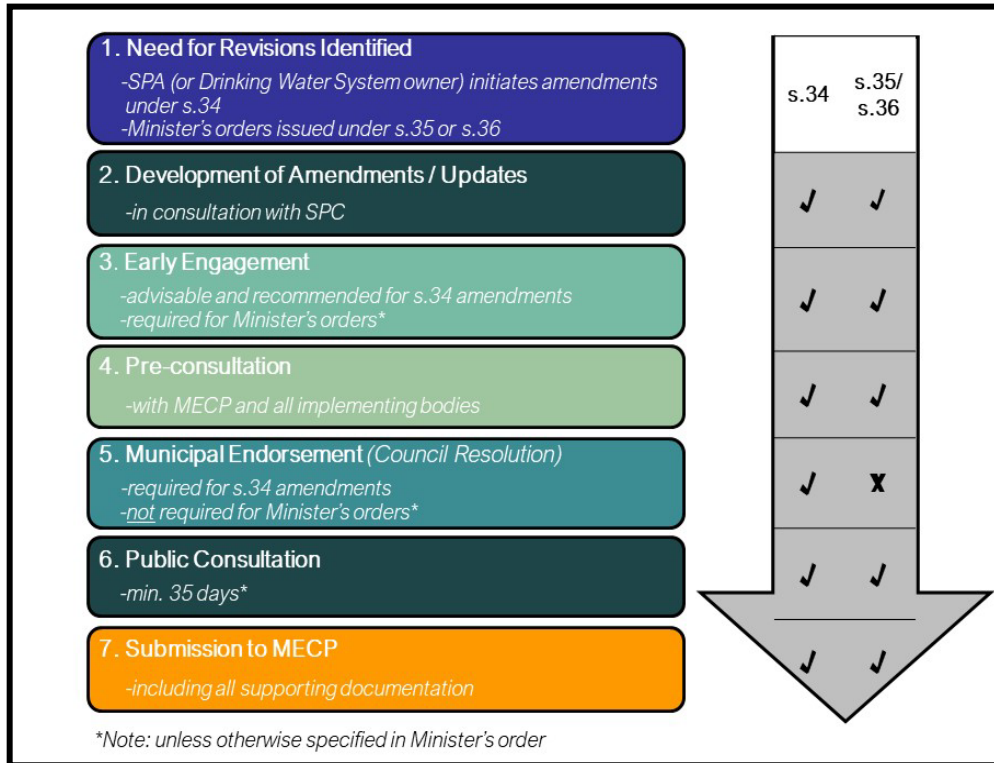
1. Need for Revisions Identified

-SPA (or Drinking Water System owner) initiates amendments under s.34
-Minister's orders issued under s.35 or s.36

2. Development of Amendments / Updates

-in consultation with SPC

3. Early Engagement

-advisable and recommended for s.34 amendments
-required for Minister's orders*

4. Pre-consultation

-with MECP and all implementing bodies

5. Municipal Endorsement (Council Resolution)

-required for s.34 amendments
-not required for Minister's orders*

6. Public Consultation

-min. 35 days*

7. Submission to MECP

-including all supporting documentation

*Note: unless otherwise specified in Minister's order

| s.34 | s.35/ s.36 |
|---|---|
| ✓ | ✓ |
| ✓ | ✓ |
| ✓ | ✓ |
| ✓ | x |
| ✓ | ✓ |
| ✓ | ✓ |